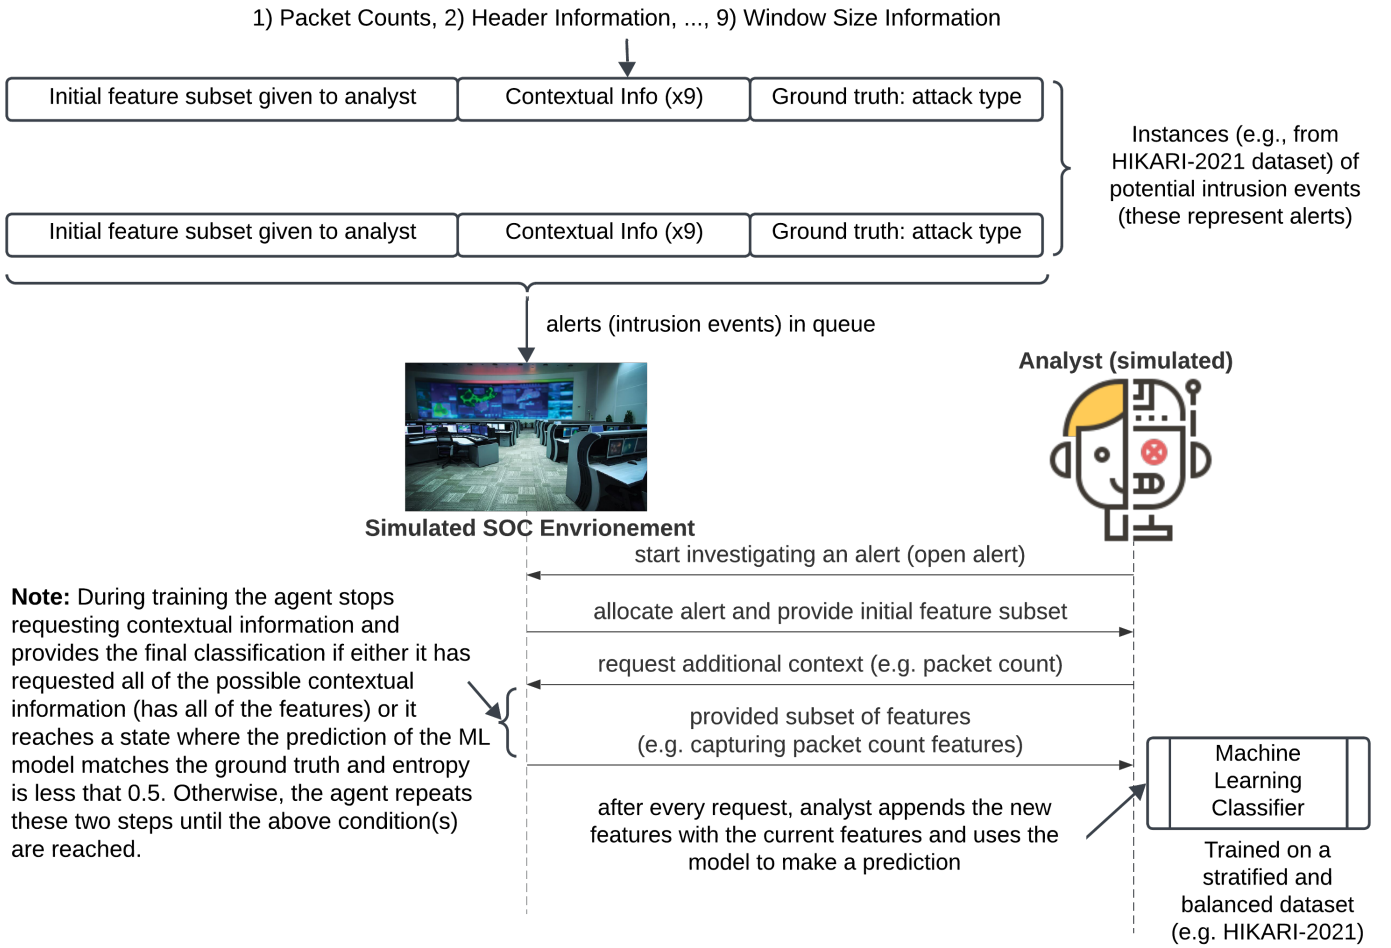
1) Packet Counts, 2) Header Information, ..., 9) Window Size Information

Initial feature subset given to analyst | Contextual Info (x9) | Ground truth: attack type

Initial feature subset given to analyst | Contextual Info (x9) | Ground truth: attack type

Instances (e.g., from HIKARI-2021 dataset) of potential intrusion events (these represent alerts)

alerts (intrusion events) in queue

Analyst (simulated)

Simulated SOC Envrionement

start investigating an alert (open alert)

allocate alert and provide initial feature subset

request additional context (e.g. packet count)

provided subset of features
(e.g. capturing packet count features)

after every request, analyst appends the new features with the current features and uses the model to make a prediction

**Note:** During training the agent stops requesting contextual information and provides the final classification if either it has requested all of the possible contextual information (has all of the features) or it reaches a state where the prediction of the ML model matches the ground truth and entropy is less that 0.5. Otherwise, the agent repeats these two steps until the above condition(s) are reached.

Machine Learning Classifier

Trained on a stratified and balanced dataset (e.g. HIKARI-2021)